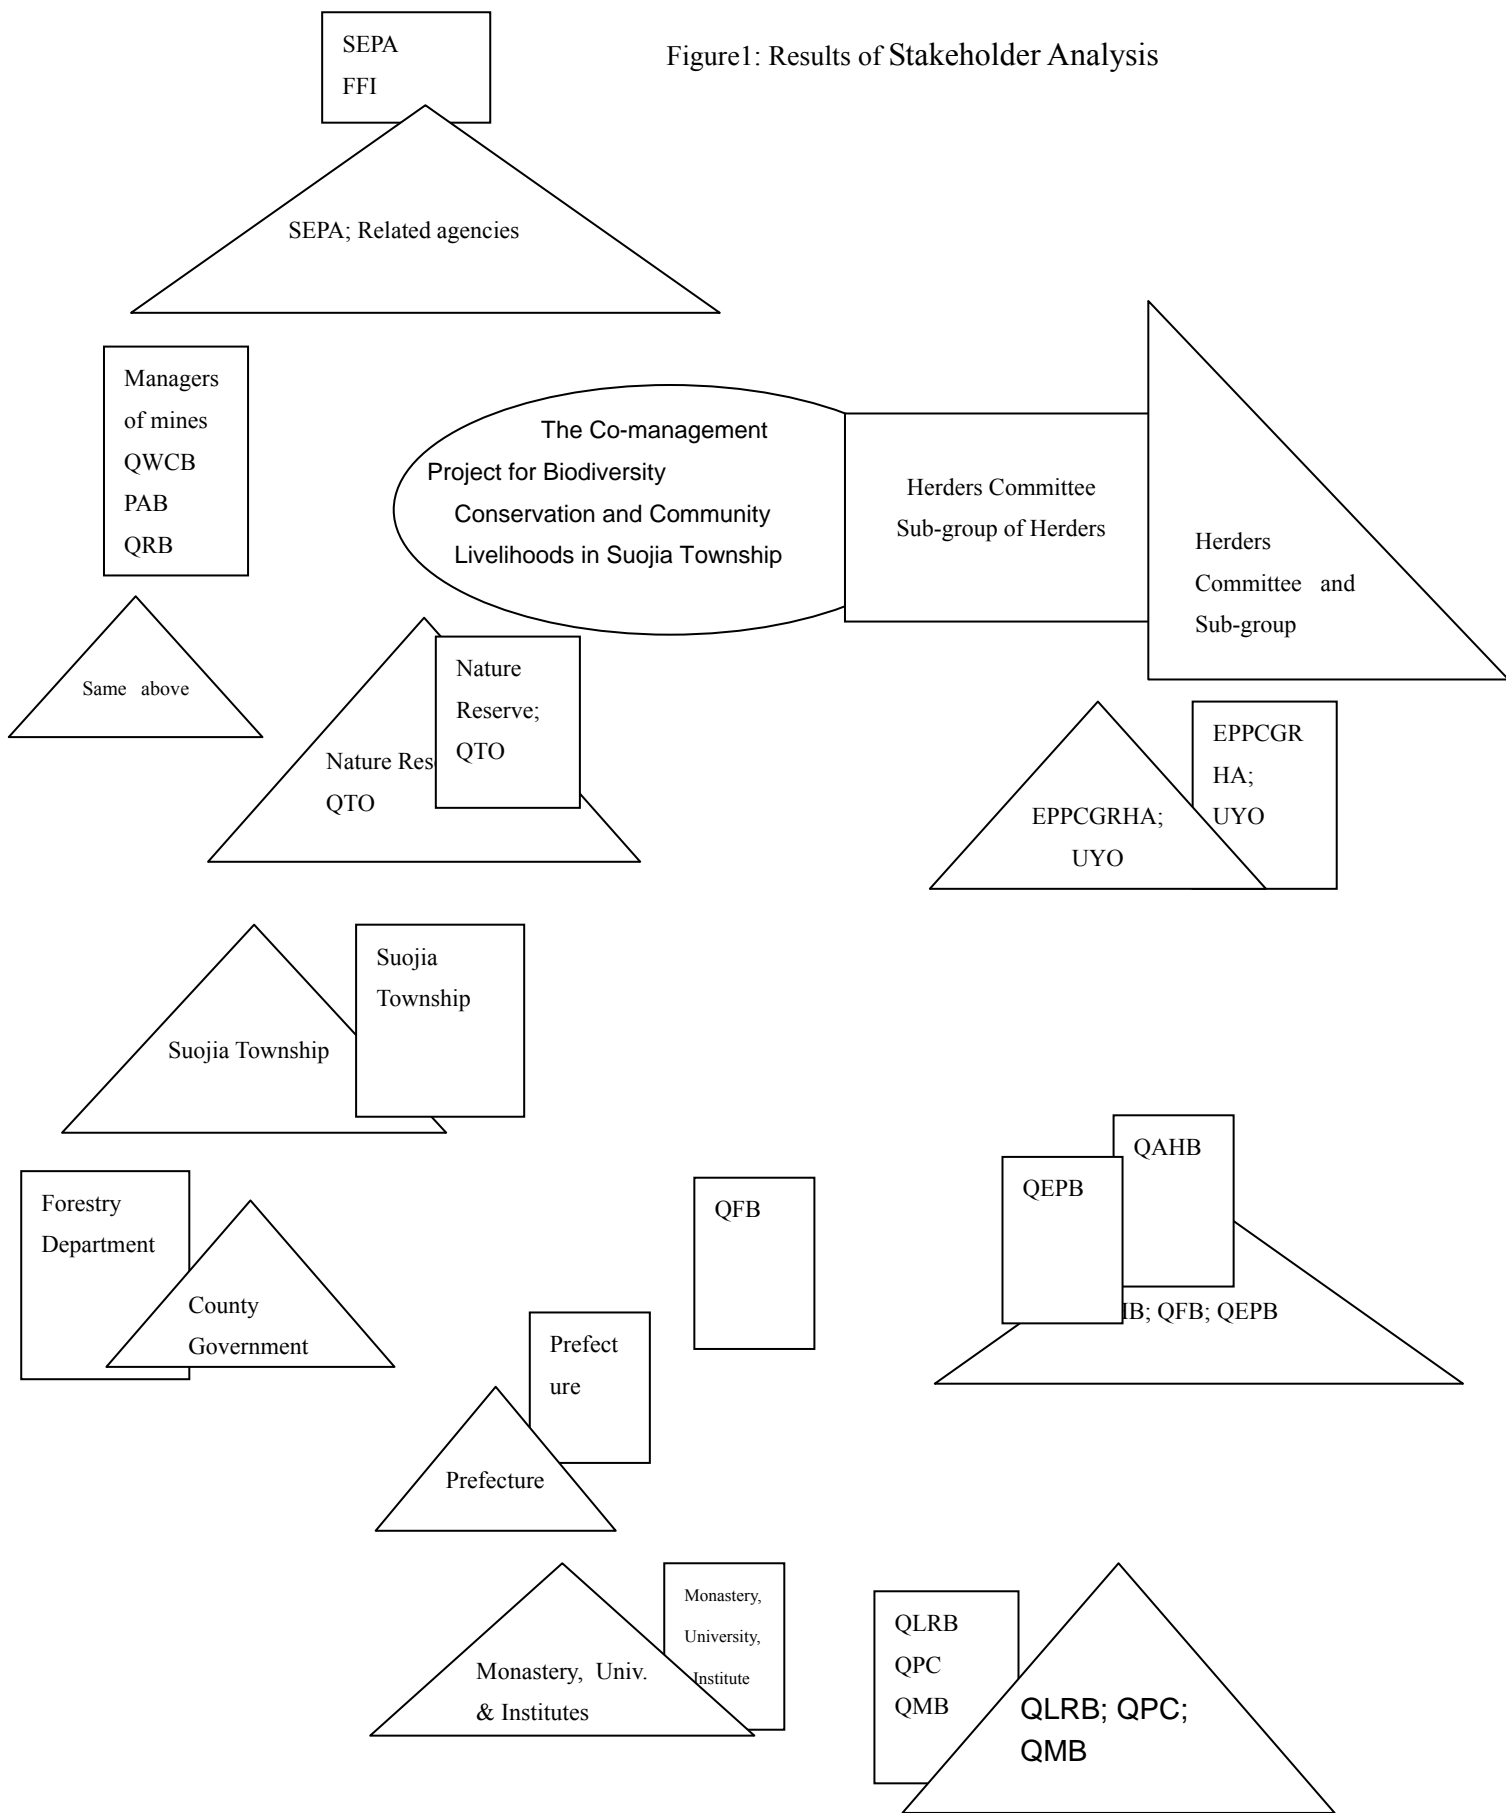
SEPA
FFI

Figure1: Results of Stakeholder Analysis

SEPA; Related agencies

Managers of mines
QWCB
PAB
QRB

The Co-management Project for Biodiversity Conservation and Community Livelihoods in Suojia Township

Herders Committee
Sub-group of Herders

Herders Committee and Sub-group

Same above

Nature Reserve;
QTO

Nature Res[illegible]
QTO

EPPCGRHA;
UYO

EPPCGRHA;
UYO

Suojia Township

Suojia Township

QAHB

QEPB

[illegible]IB; QFB; QEPB

Forestry Department

County Government

QFB

Prefecture

Prefecture

Monastery, University, Institute

Monastery, Univ. & Institutes

QLRB
QPC
QMB

QLRB; QPC;
QMB